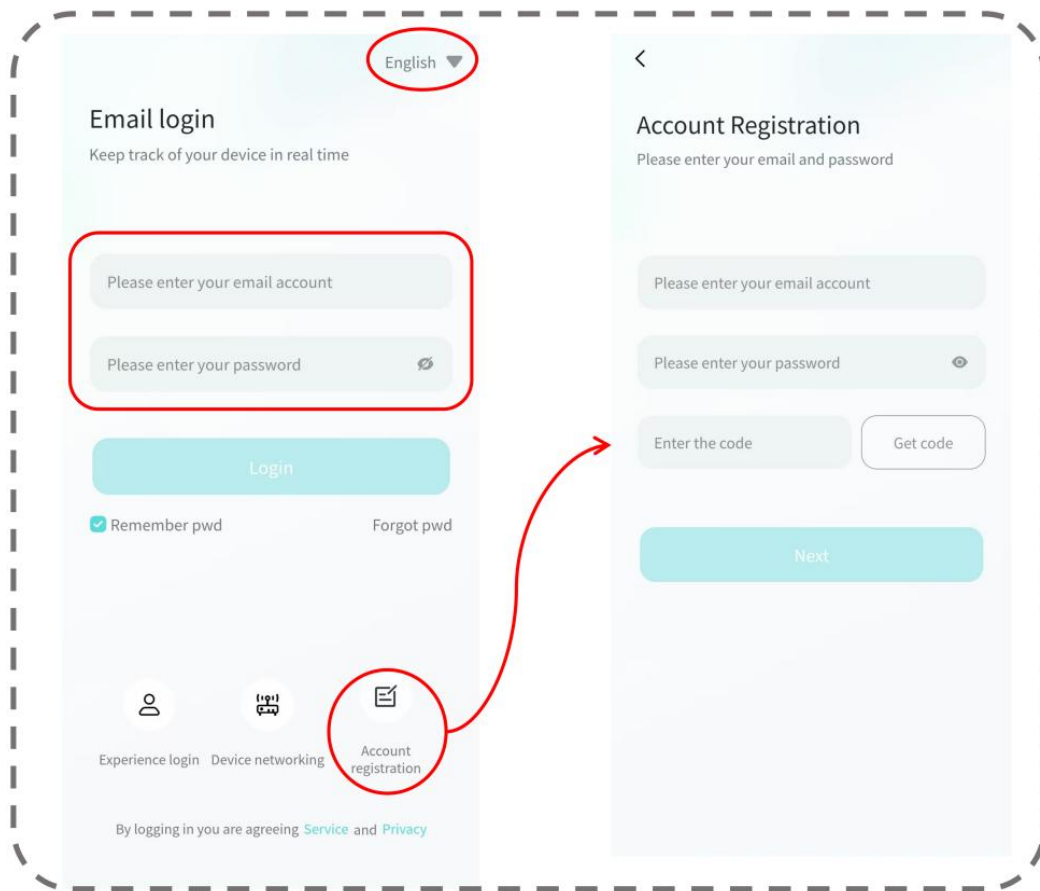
English

Email login

Keep track of your device in real time

Please enter your email account

Please enter your password

Login

Remember pwd

Forgot pwd

Experience login

Device networking

Account registration

By logging in you are agreeing Service and Privacy

<

Account Registration

Please enter your email and password

Please enter your email account

Please enter your password

Enter the code

Get code

Next